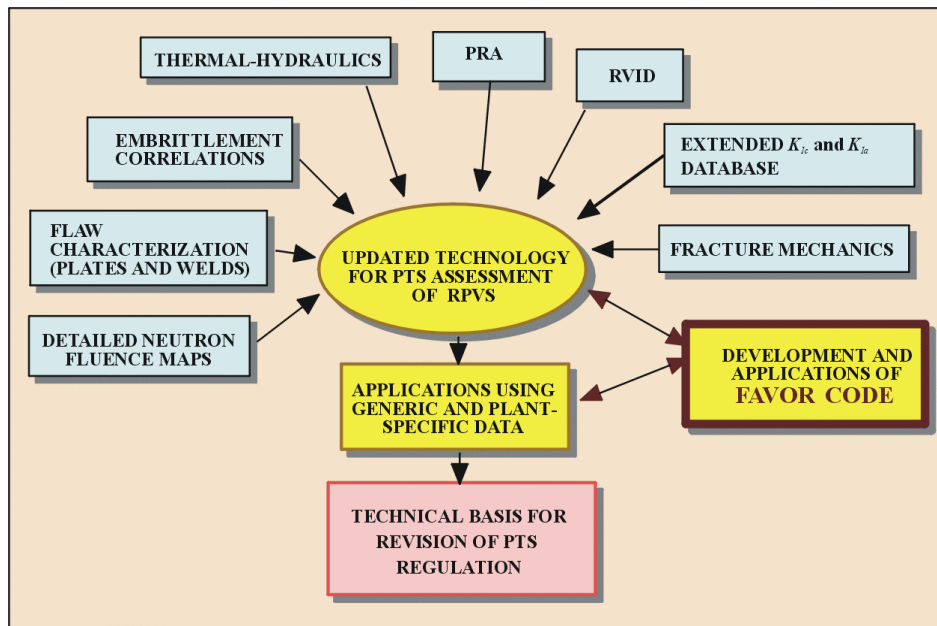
THERMAL-HYDRAULICS

PRA

RVID

EMBRITTLEMENT CORRELATIONS

EXTENDED $K_{Ic}$ and $K_{Ia}$ DATABASE

FLAW CHARACTERIZATION (PLATES AND WELDS)

UPDATED TECHNOLOGY FOR PTS ASSESSMENT OF RPVS

FRACTURE MECHANICS

DETAILED NEUTRON FLUENCE MAPS

DEVELOPMENT AND APPLICATIONS OF FAVOR CODE

APPLICATIONS USING GENERIC AND PLANT-SPECIFIC DATA

TECHNICAL BASIS FOR REVISION OF PTS REGULATION